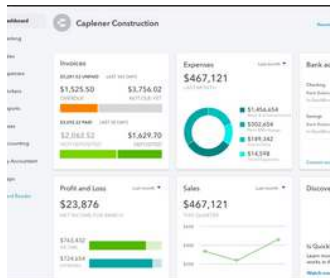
Dashboard
Banking
Sales
Expenses
Workers
Reports
Taxes
Accounting
My Accountant
Apps
Caplener Construction
Invoices
$3,281.52 UNPAID
LAST 365 DAYS
$1,525.50
OVERDUE
$3,756.02
NOT DUE YET
$3,692.22 PAID
LAST 30 DAYS
$2,062.52
NOT DEPOSITED
$1,629.70
DEPOSITED
Expenses
Last month
$467,121
LAST MONTH
$1,456,654
$302,456
$189,342
$14,578
Bank ac
Checking
Savings
Profit and Loss
Last month
$23,876
NET INCOME FOR MARCH
$743,432
$724,654
Sales
Last month
$467,121
THIS QUARTER
Discove
Is Quick
Learn mo